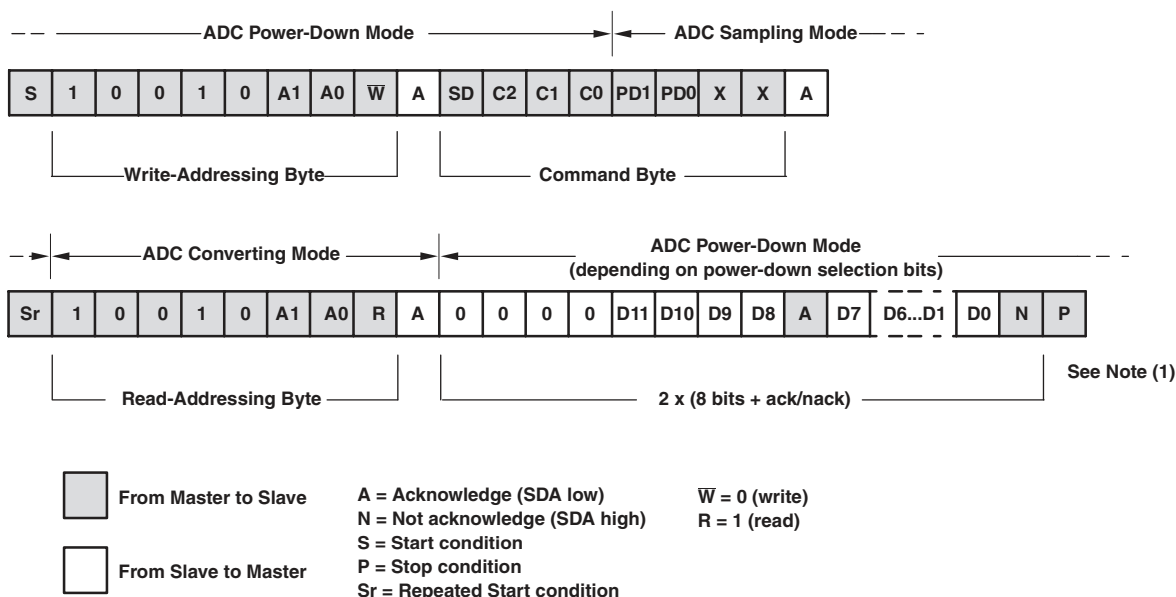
ADC Power-Down Mode

ADC Sampling Mode

| S | 1 | 0 | 0 | 1 | 0 | A1 | A0 | $\overline{W}$ | A | SD | C2 | C1 | C0 | PD1 | PD0 | X | X | A |
|---|---|---|---|---|---|---|---|---|---|---|---|---|---|---|---|---|---|---|

Write-Addressing Byte

Command Byte

ADC Converting Mode

ADC Power-Down Mode (depending on power-down selection bits)

| Sr | 1 | 0 | 0 | 1 | 0 | A1 | A0 | R | A | 0 | 0 | 0 | 0 | D11 | D10 | D9 | D8 | A | D7 | D6...D1 | D0 | N | P |
|---|---|---|---|---|---|---|---|---|---|---|---|---|---|---|---|---|---|---|---|---|---|---|---|

Read-Addressing Byte

2 x (8 bits + ack/nack)

See Note (1)

From Master to Slave

From Slave to Master

A = Acknowledge (SDA low)
N = Not acknowledge (SDA high)
S = Start condition
P = Stop condition
Sr = Repeated Start condition

$\overline{W}$ = 0 (write)
R = 1 (read)